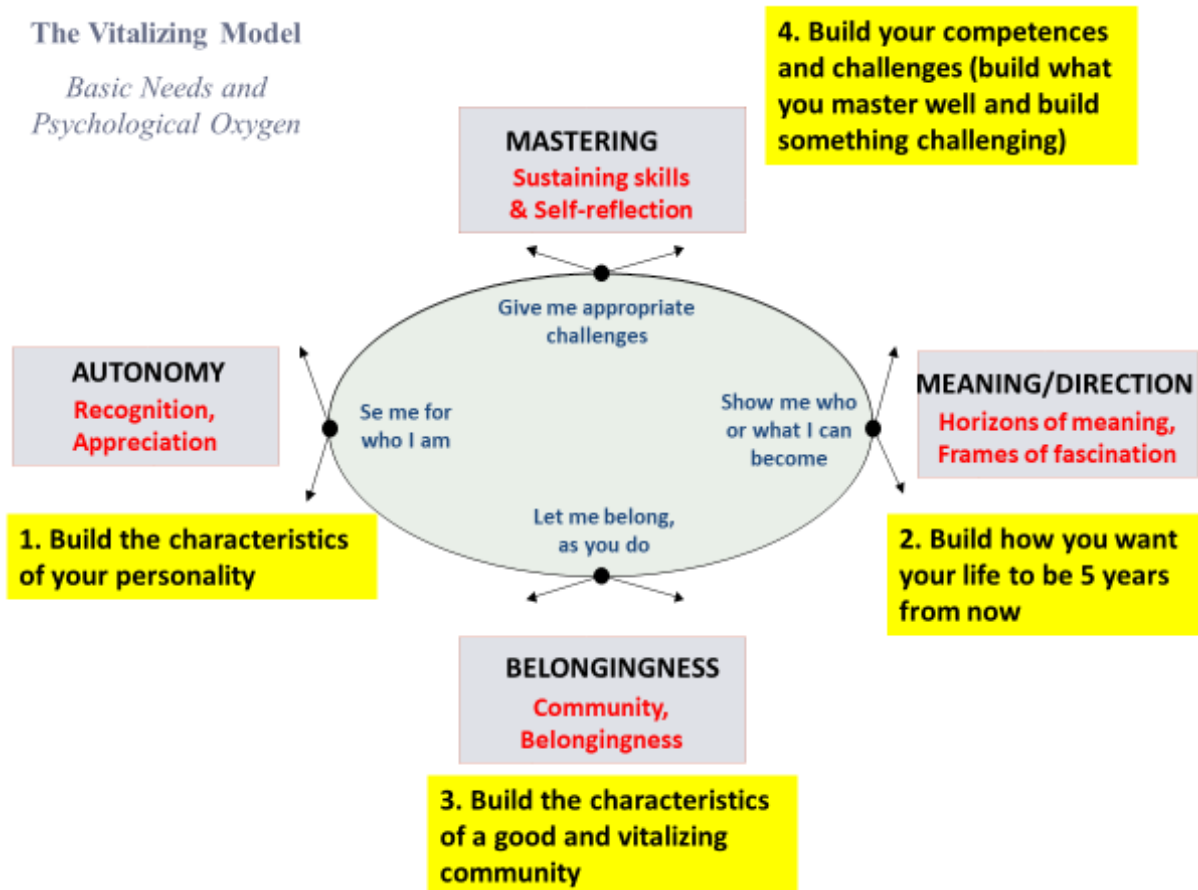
The Vitalizing Model

Basic Needs and Psychological Oxygen

4. Build your competences and challenges (build what you master well and build something challenging)

MASTERING
Sustaining skills & Self-reflection

Give me appropriate challenges

AUTONOMY
Recognition, Appreciation

Se me for who I am

Show me who or what I can become

MEANING/DIRECTION
Horizons of meaning, Frames of fascination

Let me belong, as you do

1. Build the characteristics of your personality

2. Build how you want your life to be 5 years from now

BELONGINGNESS
Community, Belongingness

3. Build the characteristics of a good and vitalizing community